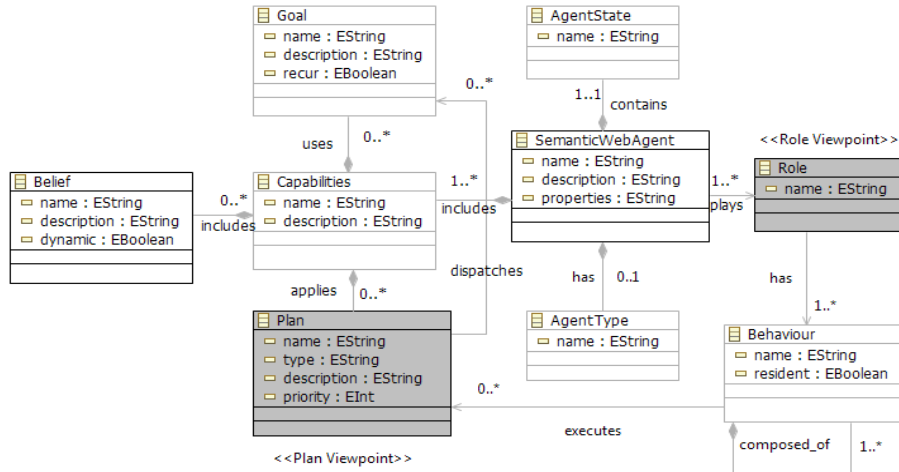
Goal
name : EString
description : EString
recur : EBoolean

AgentState
name : EString

0..*

1..1 contains

uses 0..*

SemanticWebAgent
name : EString
description : EString
properties : EString

<<Role Viewpoint>>

Belief
name : EString
description : EString
dynamic : EBoolean

0..*
includes

Capabilities
name : EString
description : EString

1..*
includes

1..*
plays

Role
name : EString

dispatches

has 0..1

has

applies 0..*

Plan
name : EString
type : EString
description : EString
priority : EInt

AgentType
name : EString

1..*

Behaviour
name : EString
resident : EBoolean

0..*

executes

composed_of

1..*

<<Plan Viewpoint>>